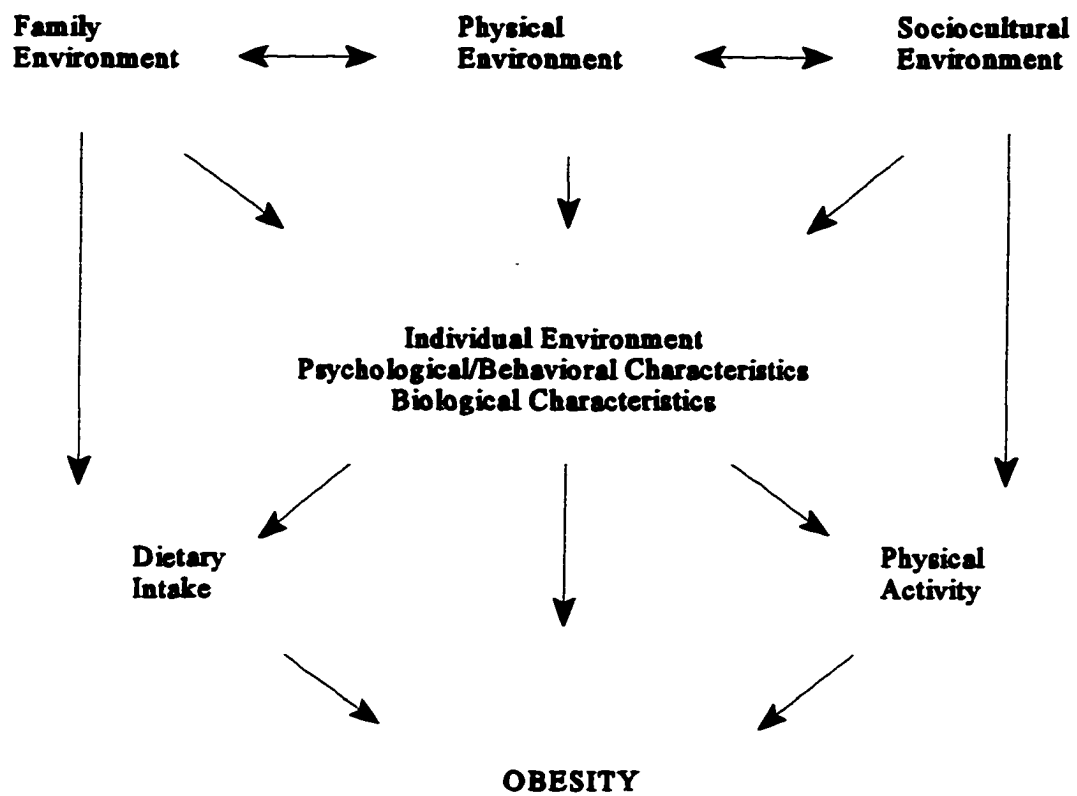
Family Environment

Physical Environment

Sociocultural Environment

Individual Environment
Psychological/Behavioral Characteristics
Biological Characteristics

Dietary Intake

Physical Activity

OBESITY